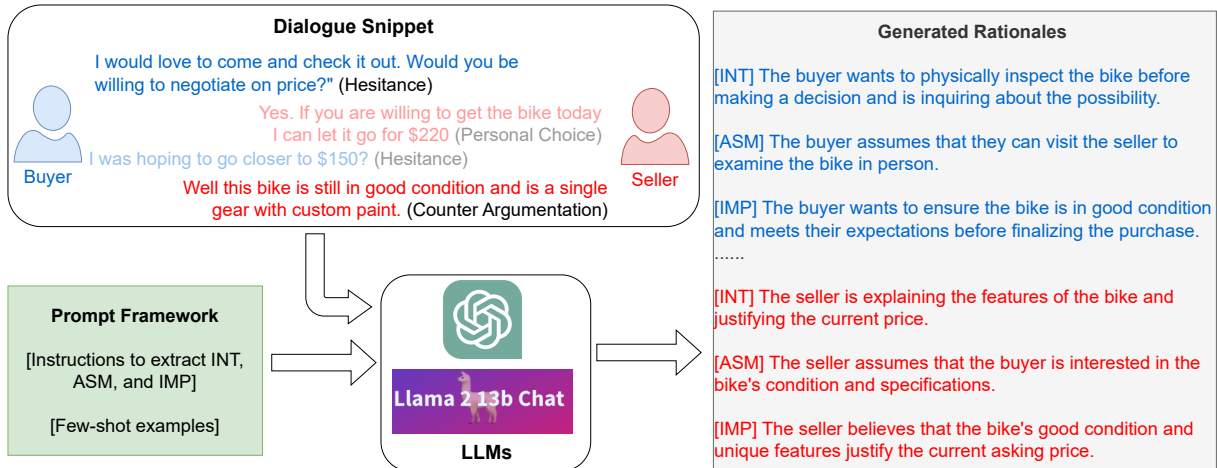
Dialogue Snippet

I would love to come and check it out. Would you be willing to negotiate on price?" (Hesitance)

Yes. If you are willing to get the bike today I can let it go for $220 (Personal Choice)

I was hoping to go closer to $150? (Hesitance)

Well this bike is still in good condition and is a single gear with custom paint. (Counter Argumentation)

Buyer

Seller

Prompt Framework

[Instructions to extract INT, ASM, and IMP]

[Few-shot examples]

Llama 2 13b Chat

LLMs

Generated Rationales

[INT] The buyer wants to physically inspect the bike before making a decision and is inquiring about the possibility.

[ASM] The buyer assumes that they can visit the seller to examine the bike in person.

[IMP] The buyer wants to ensure the bike is in good condition and meets their expectations before finalizing the purchase.
......

[INT] The seller is explaining the features of the bike and justifying the current price.

[ASM] The seller assumes that the buyer is interested in the bike's condition and specifications.

[IMP] The seller believes that the bike's good condition and unique features justify the current asking price.